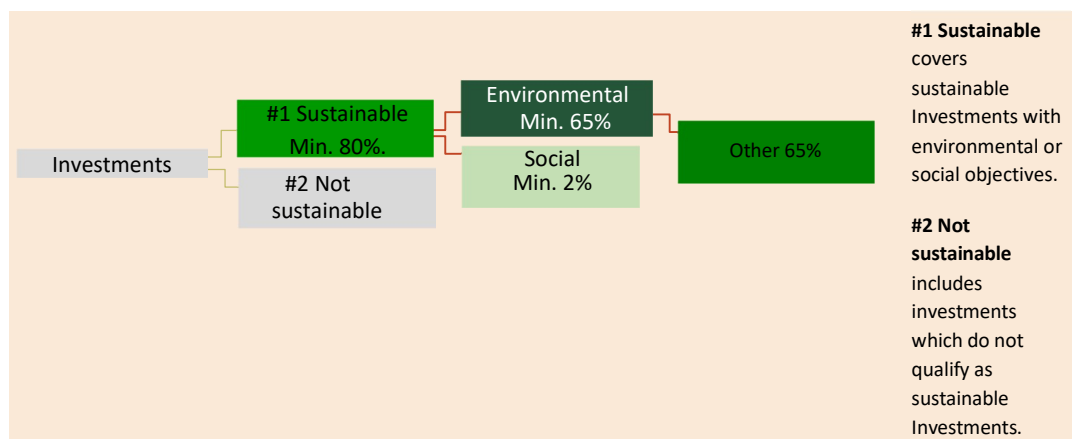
Investments

#1 Sustainable
Min. 80%.

#2 Not sustainable

Environmental
Min. 65%

Social
Min. 2%

Other 65%

**#1 Sustainable** covers sustainable Investments with environmental or social objectives.

**#2 Not sustainable** includes investments which do not qualify as sustainable Investments.